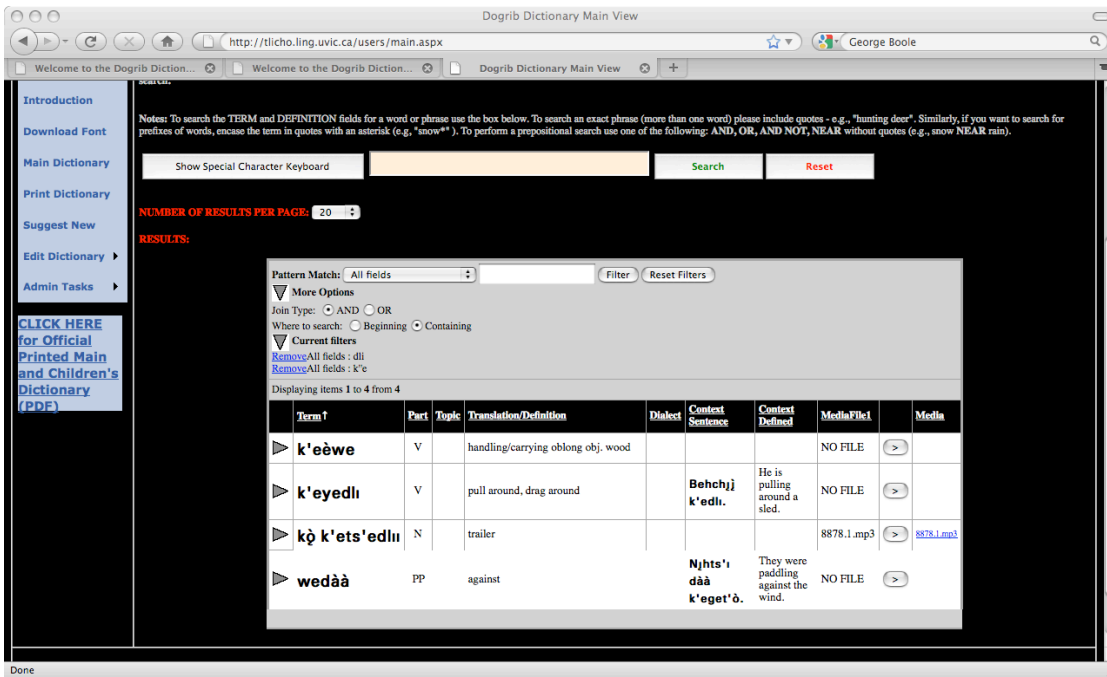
Dogrib Dictionary Main View

http://tlicho.ling.uvic.ca/users/main.aspx

George Boole

Welcome to the Dogrib Diction...
Welcome to the Dogrib Diction...
Dogrib Dictionary Main View

Introduction
Download Font
Main Dictionary
Print Dictionary
Suggest New
Edit Dictionary
Admin Tasks

CLICK HERE for Official Printed Main and Children's Dictionary (PDF)

Notes: To search the TERM and DEFINITION fields for a word or phrase use the box below. To search an exact phrase (more than one word) please include quotes - e.g., "hunting deer". Similarly, if you want to search for prefixes of words, encase the term in quotes with an asterisk (e.g, "snow*" ). To perform a prepositional search use one of the following: AND, OR, AND NOT, NEAR without quotes (e.g., snow NEAR rain).

Show Special Character Keyboard
Search
Reset

NUMBER OF RESULTS PER PAGE: 20

RESULTS:

Pattern Match: All fields
Filter
Reset Filters
More Options
Join Type: AND OR
Where to search: Beginning Containing
Current filters
RemoveAll fields : dlı
RemoveAll fields : k'e

Displaying items 1 to 4 from 4

| Term | Part | Topic | Translation/Definition | Dialect | Context Sentence | Context Defined | MediaFile1 | | Media |
|---|---|---|---|---|---|---|---|---|---|
| k'eèwe | V | | handling/carrying oblong obj. wood | | | | NO FILE | > | |
| k'eyedlı | V | | pull around, drag around | | Behchı̨ k'edlı. | He is pulling around a sled. | NO FILE | > | |
| kǫ k'ets'edlıı | N | | trailer | | | | 8878.1.mp3 | > | 8878.1.mp3 |
| wedàà | PP | | against | | Nı̨hts'ı dàà k'eget'ò. | They were paddling against the wind. | NO FILE | > | |

Done